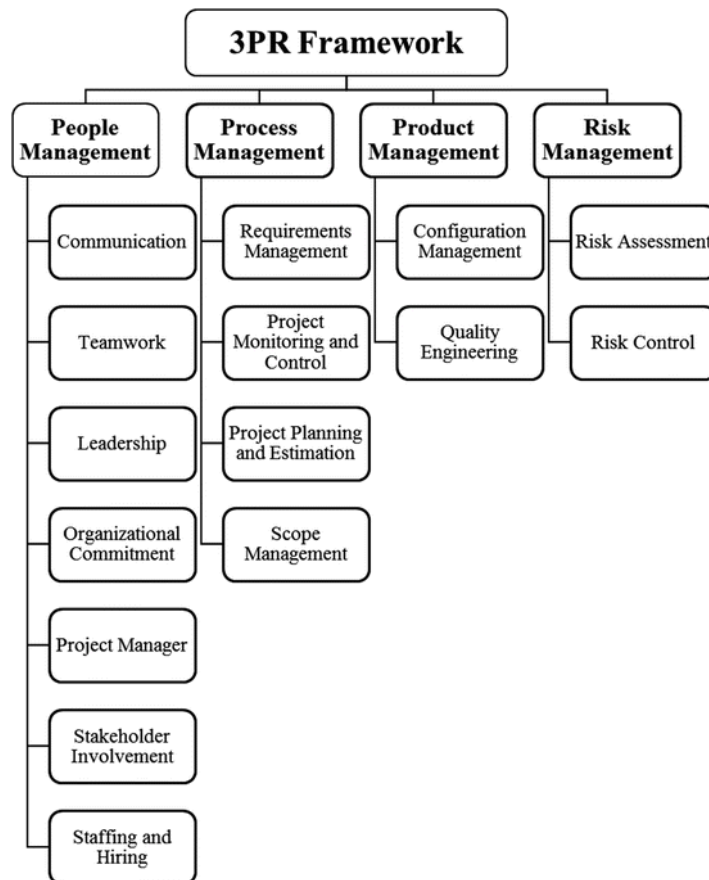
3PR Framework

People Management

Communication

Teamwork

Leadership

Organizational Commitment

Project Manager

Stakeholder Involvement

Staffing and Hiring

Process Management

Requirements Management

Project Monitoring and Control

Project Planning and Estimation

Scope Management

Product Management

Configuration Management

Quality Engineering

Risk Management

Risk Assessment

Risk Control